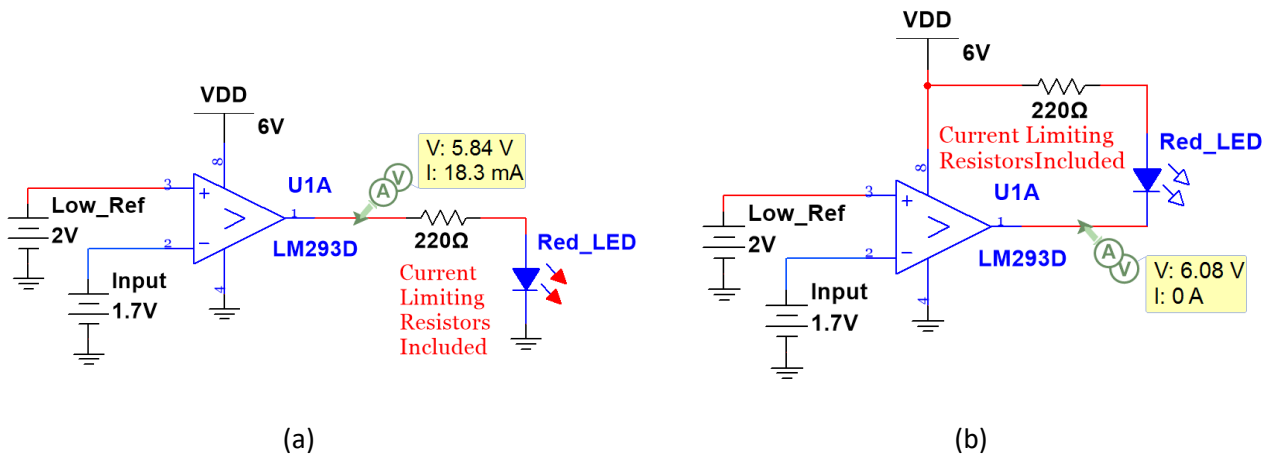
VDD
6V
8
3
+
>
−
2
4
1
U1A
LM293D
Low_Ref
2V
Input
1.7V
A
V
V: 5.84 V
I: 18.3 mA
220Ω
Red_LED
Current Limiting Resistors Included

(a)

VDD
6V
220Ω
Current Limiting ResistorsIncluded
Red_LED
8
3
+
>
−
2
4
1
U1A
LM293D
Low_Ref
2V
Input
1.7V
A
V
V: 6.08 V
I: 0 A

(b)